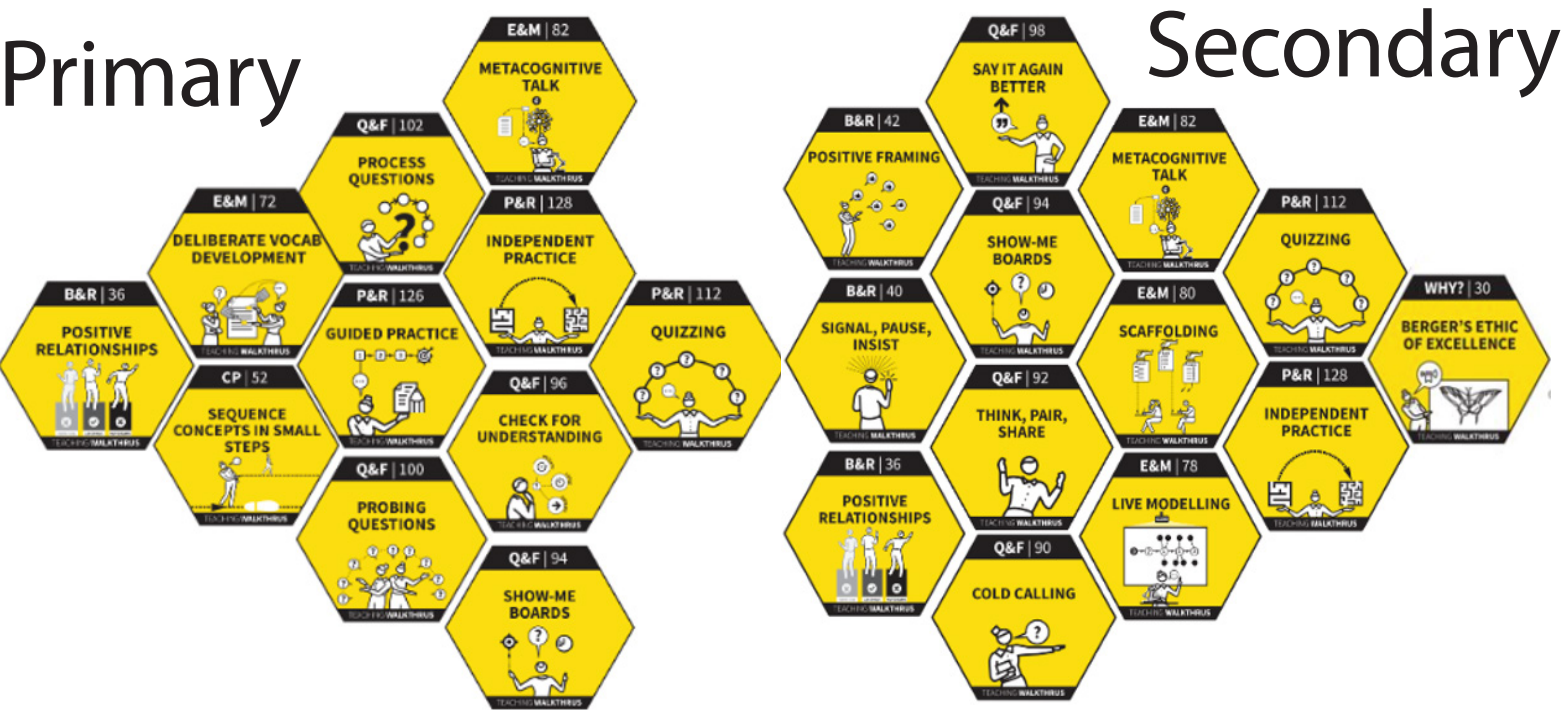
Primary

E&M | 82
METACOGNITIVE TALK
TEACHING WALKTHRUS

Q&F | 102
PROCESS QUESTIONS
TEACHING WALKTHRUS

E&M | 72
DELIBERATE VOCAB DEVELOPMENT
TEACHING WALKTHRUS

P&R | 128
INDEPENDENT PRACTICE
TEACHING WALKTHRUS

B&R | 36
POSITIVE RELATIONSHIPS
TEACHING WALKTHRUS

P&R | 126
GUIDED PRACTICE
TEACHING WALKTHRUS

P&R | 112
QUIZZING
TEACHING WALKTHRUS

CP | 52
SEQUENCE CONCEPTS IN SMALL STEPS
TEACHING WALKTHRUS

Q&F | 96
CHECK FOR UNDERSTANDING
TEACHING WALKTHRUS

Q&F | 100
PROBING QUESTIONS
TEACHING WALKTHRUS

Q&F | 94
SHOW-ME BOARDS
TEACHING WALKTHRUS

Secondary

Q&F | 98
SAY IT AGAIN BETTER
TEACHING WALKTHRUS

B&R | 42
POSITIVE FRAMING
TEACHING WALKTHRUS

E&M | 82
METACOGNITIVE TALK
TEACHING WALKTHRUS

Q&F | 94
SHOW-ME BOARDS
TEACHING WALKTHRUS

P&R | 112
QUIZZING
TEACHING WALKTHRUS

B&R | 40
SIGNAL, PAUSE, INSIST
TEACHING WALKTHRUS

E&M | 80
SCAFFOLDING
TEACHING WALKTHRUS

WHY? | 30
BERGER'S ETHIC OF EXCELLENCE
TEACHING WALKTHRUS

Q&F | 92
THINK, PAIR, SHARE
TEACHING WALKTHRUS

P&R | 128
INDEPENDENT PRACTICE
TEACHING WALKTHRUS

B&R | 36
POSITIVE RELATIONSHIPS
TEACHING WALKTHRUS

E&M | 78
LIVE MODELLING
TEACHING WALKTHRUS

Q&F | 90
COLD CALLING
TEACHING WALKTHRUS